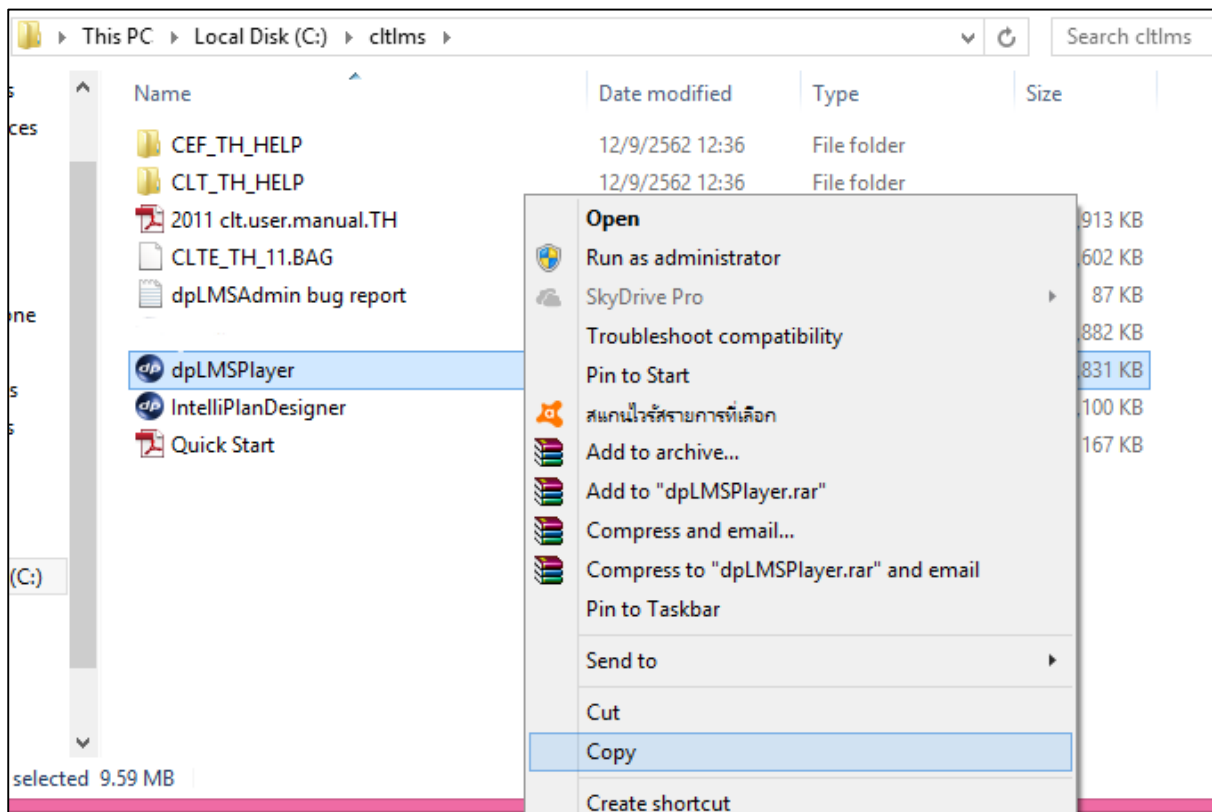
This PC ▸ Local Disk (C:) ▸ cltlms ▸

Search cltlms

s
ces
ne
s
s
(C:)

Name
Date modified
Type
Size

CEF_TH_HELP 12/9/2562 12:36 File folder
CLT_TH_HELP 12/9/2562 12:36 File folder
2011 clt.user.manual.TH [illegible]913 KB
CLTE_TH_11.BAG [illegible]602 KB
dpLMSAdmin bug report 87 KB
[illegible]882 KB
dpLMSPlayer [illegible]831 KB
IntelliPlanDesigner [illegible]100 KB
Quick Start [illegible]167 KB

Open
Run as administrator
SkyDrive Pro
Troubleshoot compatibility
Pin to Start
สแกนไวรัสรายการที่เลือก
Add to archive...
Add to "dpLMSPlayer.rar"
Compress and email...
Compress to "dpLMSPlayer.rar" and email
Pin to Taskbar
Send to
Cut
Copy
Create shortcut

selected 9.59 MB